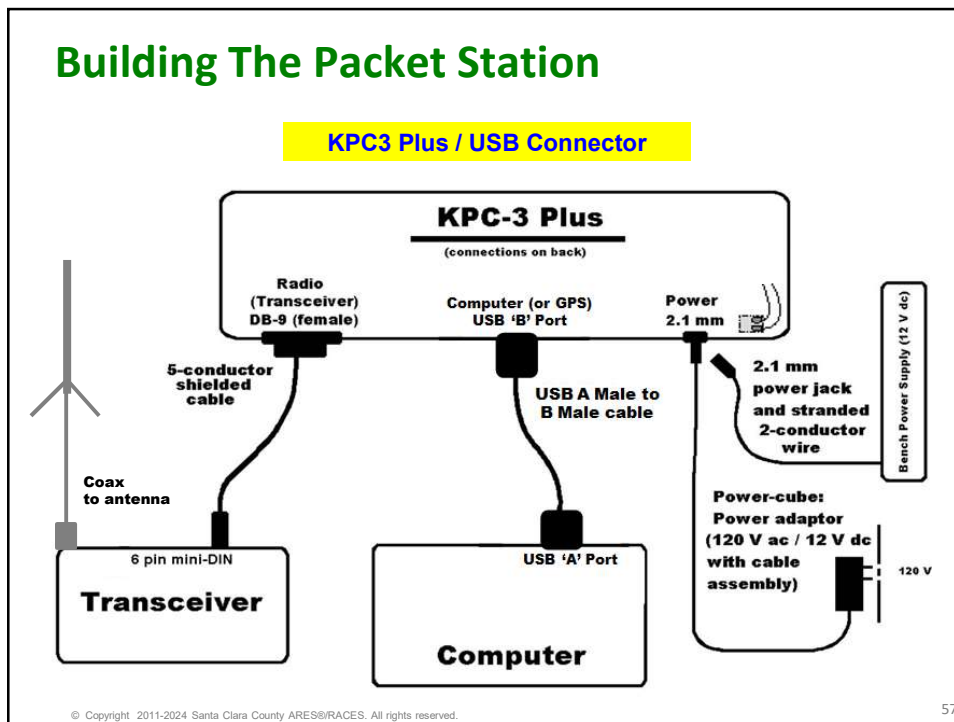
Building The Packet Station

KPC3 Plus / USB Connector

KPC-3 Plus

(connections on back)

Radio (Transceiver) DB-9 (female)

Computer (or GPS) USB 'B' Port

Power 2.1 mm

Bench Power Supply (12 V dc)

5-conductor shielded cable

USB A Male to B Male cable

2.1 mm power jack and stranded 2-conductor wire

Coax to antenna

Power-cube: Power adaptor (120 V ac / 12 V dc with cable assembly)

6 pin mini-DIN

USB 'A' Port

120 V

Transceiver

Computer

© Copyright 2011-2024 Santa Clara County ARES®/RACES. All rights reserved.

57